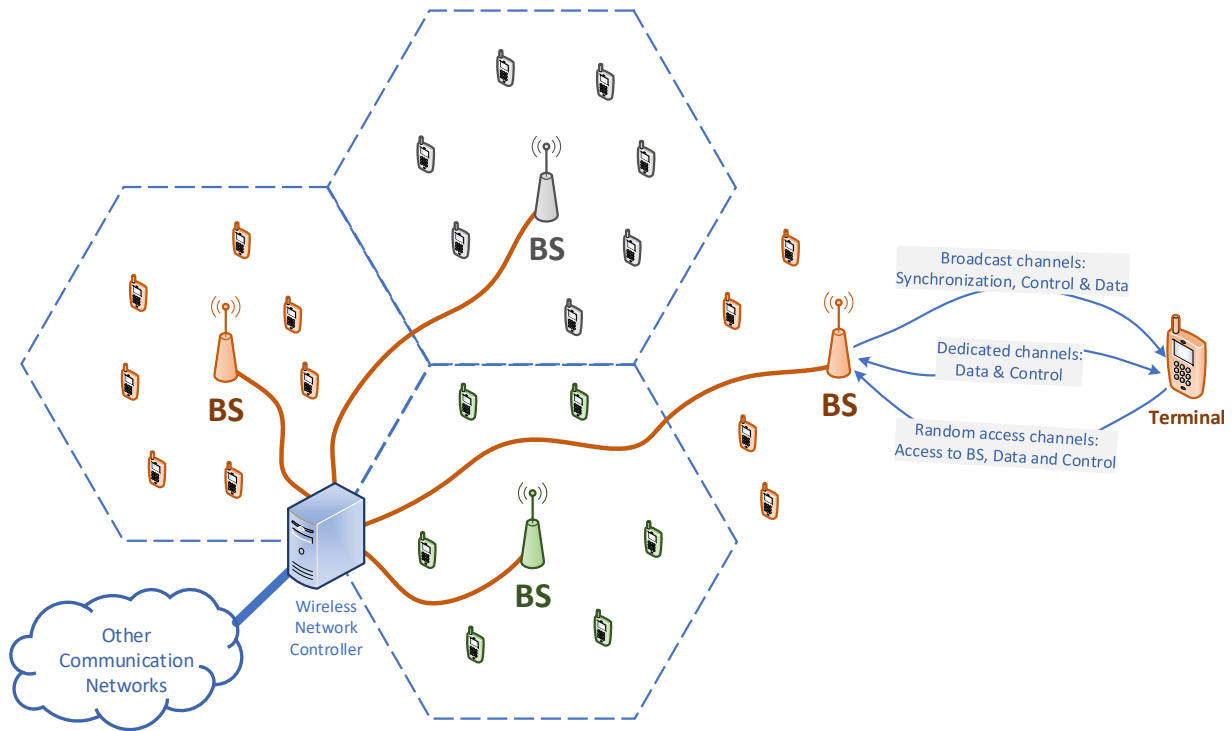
BS

BS

Broadcast channels:
Synchronization, Control & Data

Dedicated channels:
Data & Control

BS

Terminal

Random access channels:
Access to BS, Data and Control

BS

Wireless Network Controller

Other Communication Networks